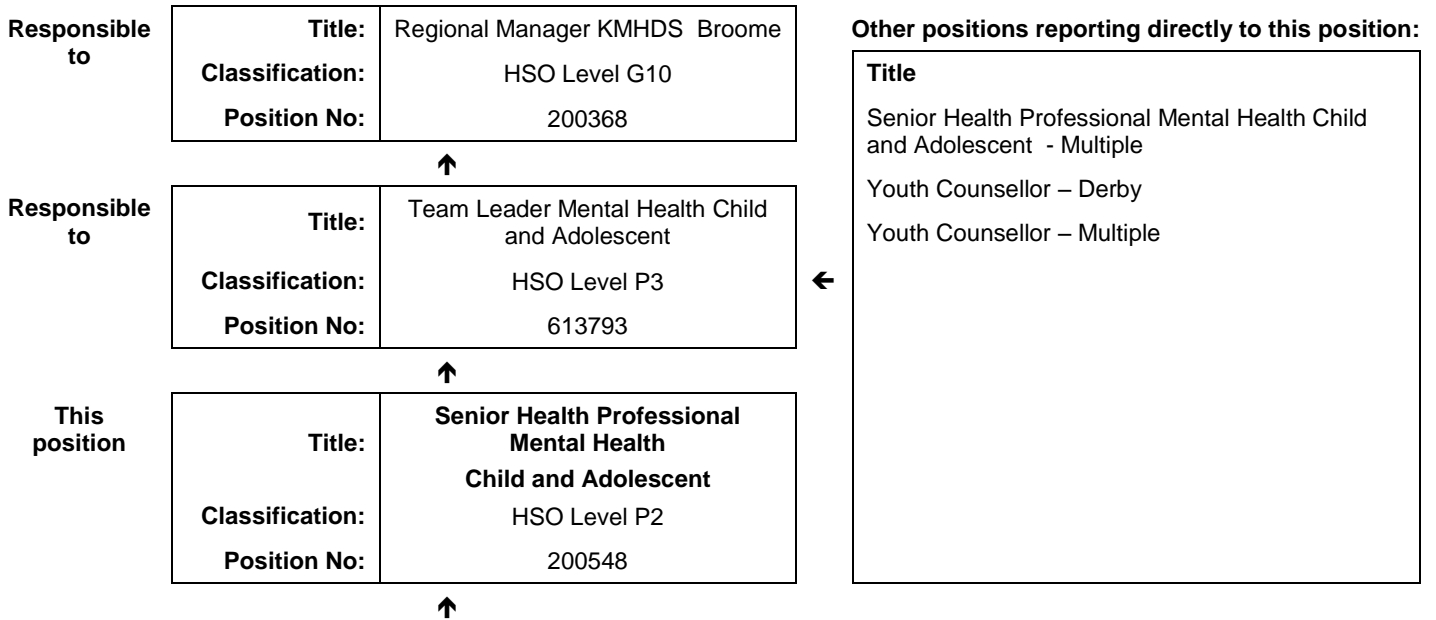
Responsible to

| Title: | Regional Manager KMHDS Broome |
|---|---|
| Classification: | HSO Level G10 |
| Position No: | 200368 |

↑

Responsible to

| Title: | Team Leader Mental Health Child and Adolescent |
|---|---|
| Classification: | HSO Level P3 |
| Position No: | 613793 |

↑

This position

| Title: | Senior Health Professional Mental Health Child and Adolescent |
|---|---|
| Classification: | HSO Level P2 |
| Position No: | 200548 |

↑

←

Other positions reporting directly to this position:

Title

Senior Health Professional Mental Health Child and Adolescent - Multiple

Youth Counsellor – Derby

Youth Counsellor – Multiple